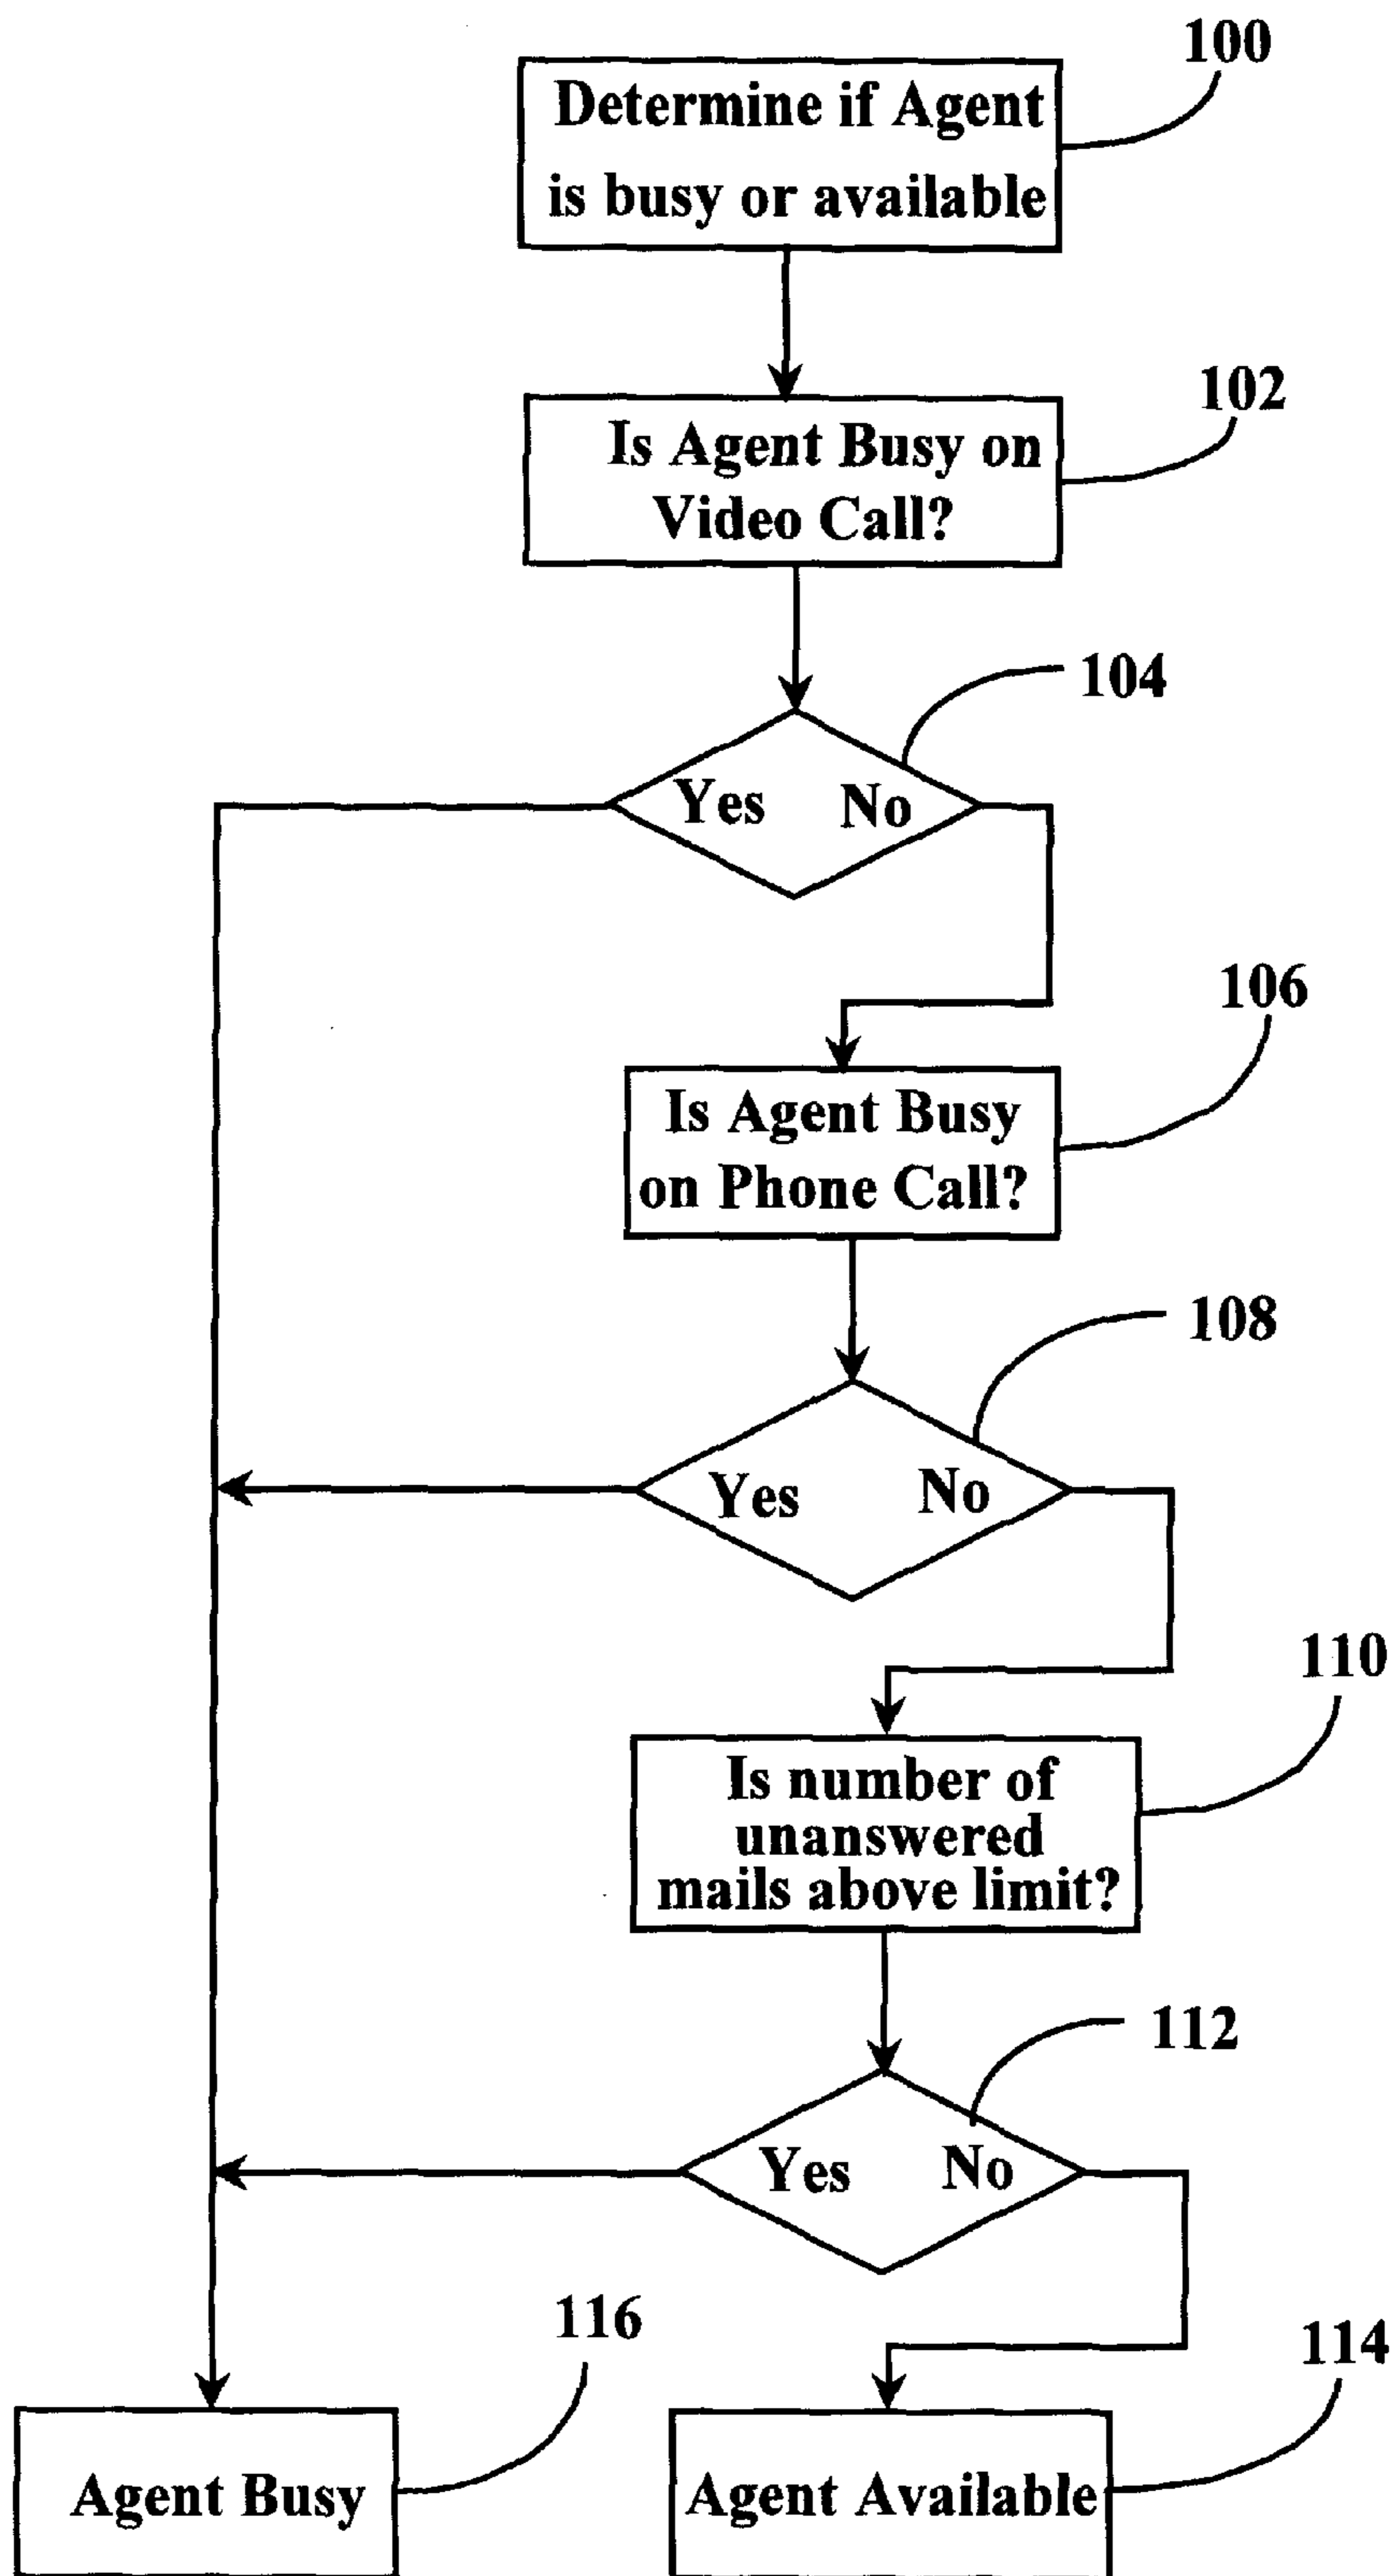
100
Determine if Agent is busy or available

102
Is Agent Busy on Video Call?

104
Yes No

106
Is Agent Busy on Phone Call?

108
Yes No

110
Is number of unanswered mails above limit?

112
Yes No

116
Agent Busy

114
Agent Available